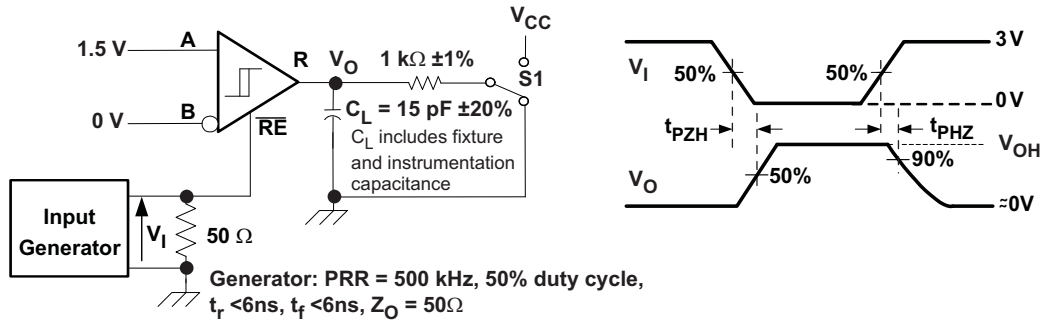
1.5 V A

0 V B

R

$\overline{RE}$

$V_O$

1 kΩ ±1%

$V_{CC}$

S1

$C_L$ = 15 pF ±20%

$C_L$ includes fixture and instrumentation capacitance

Input Generator

$V_I$

50 Ω

Generator: PRR = 500 kHz, 50% duty cycle, $t_r$ <6ns, $t_f$ <6ns, $Z_O$ = 50Ω

$V_I$

50%

50%

3 V

0 V

$t_{PZH}$

$t_{PHZ}$

$V_{OH}$

90%

$V_O$

50%

≈0V